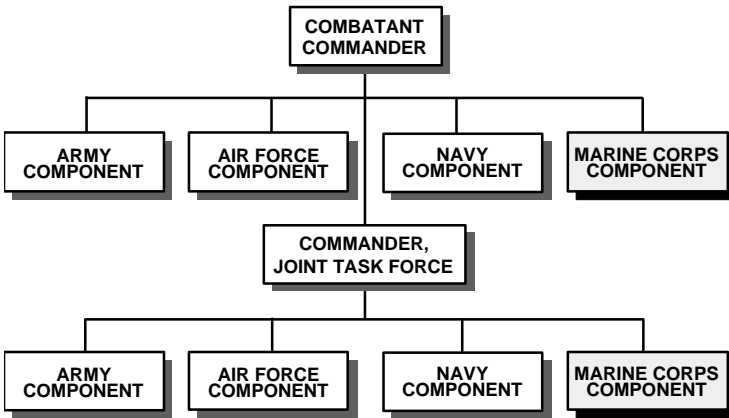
COMBATANT COMMANDER

ARMY COMPONENT

AIR FORCE COMPONENT

NAVY COMPONENT

MARINE CORPS COMPONENT

COMMANDER, JOINT TASK FORCE

ARMY COMPONENT

AIR FORCE COMPONENT

NAVY COMPONENT

MARINE CORPS COMPONENT